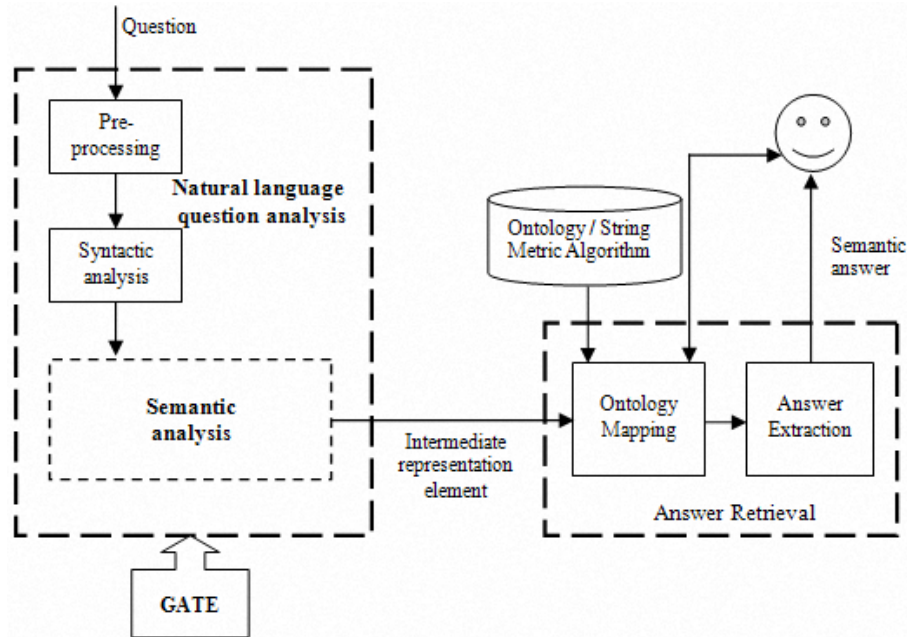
Question

Pre-processing

Natural language question analysis

Syntactic analysis

Semantic analysis

GATE

Ontology / String Metric Algorithm

Semantic answer

Intermediate representation element

Ontology Mapping

Answer Extraction

Answer Retrieval